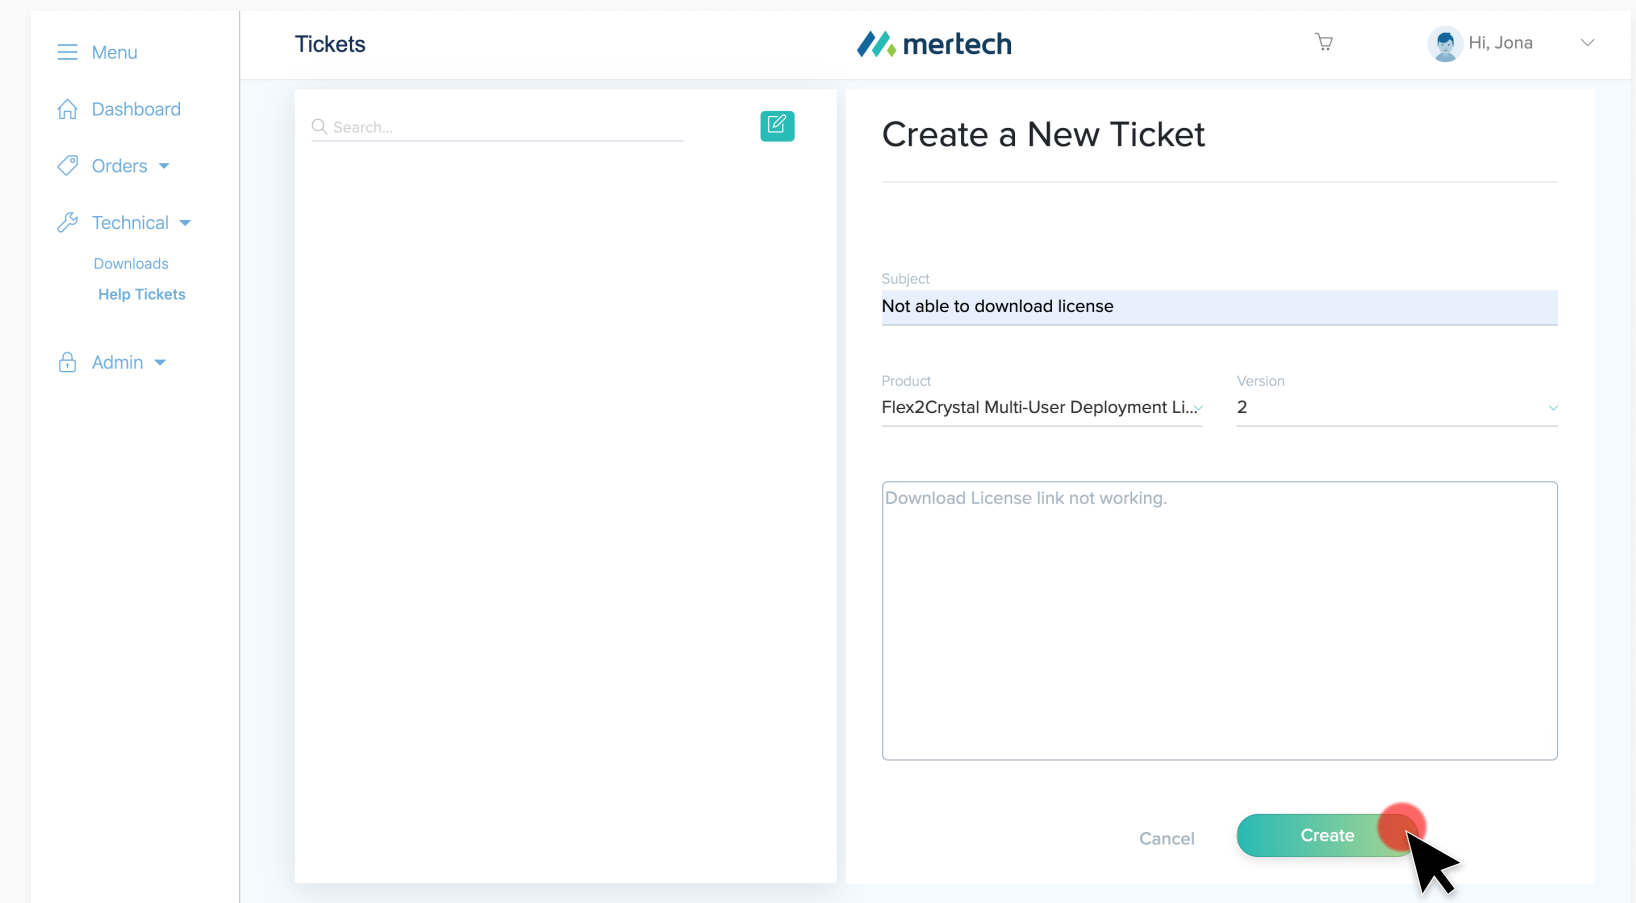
Menu

Dashboard

Orders

Technical

Downloads

Help Tickets

Admin

Tickets

mertech

Hi, Jona

Search...

Create a New Ticket

Subject

Not able to download license

Product

Flex2Crystal Multi-User Deployment Li...

Version

2

Download License link not working.

Cancel

Create